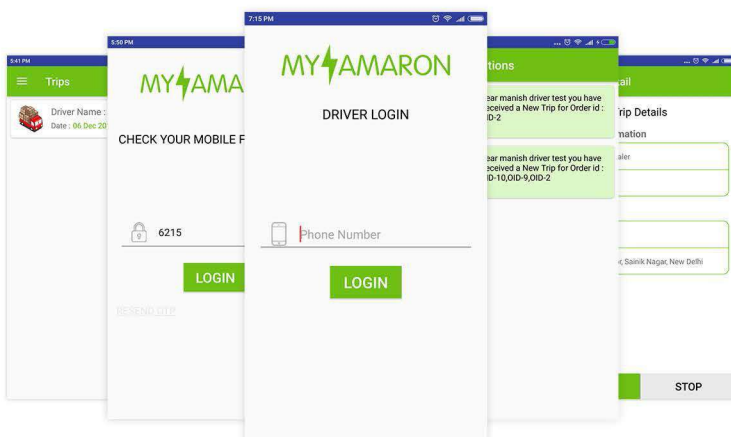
5:41 PM

Trips

Driver Name :
Date : 06 Dec 20

5:50 PM

MYAMA

CHECK YOUR MOBILE F

6215

LOGIN

RESEND OTP

7:15 PM

MYAMARON

DRIVER LOGIN

Phone Number

LOGIN

tions

ear manish driver test you have eceived a New Trip for Order id : ID-2

ear manish driver test you have eceived a New Trip for Order id : ID-10,OID-9,OID-2

ail

Trip Details

mation

aler

r, Sainik Nagar, New Delhi

STOP